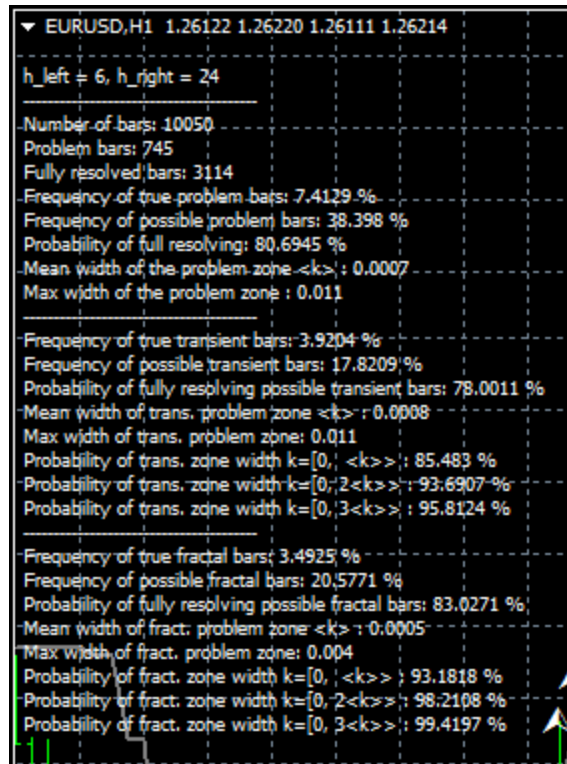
▼ EURUSD,H1 1.26122 1.26220 1.26111 1.26214

h_left = 6, h_right = 24
-----------------------------------------
Number of bars: 10050
Problem bars: 745
Fully resolved bars: 3114
Frequency of true problem bars: 7.4129 %
Frequency of possible problem bars: 38.398 %
Probability of full resolving: 80.6945 %
Mean width of the problem zone <k> : 0.0007
Max width of the problem zone : 0.011
-----------------------------------------
Frequency of true transient bars: 3.9204 %
Frequency of possible transient bars: 17.8209 %
Probability of fully resolving possible transient bars: 78.0011 %
Mean width of trans. problem zone <k> : 0.0008
Max width of trans. problem zone: 0.011
Probability of trans. zone width k=[0, <k>> : 85.483 %
Probability of trans. zone width k=[0, 2<k>> : 93.6907 %
Probability of trans. zone width k=[0, 3<k>> : 95.8124 %
-----------------------------------------
Frequency of true fractal bars: 3.4925 %
Frequency of possible fractal bars: 20.5771 %
Probability of fully resolving possible fractal bars: 83.0271 %
Mean width of fract. problem zone <k> : 0.0005
Max width of fract. problem zone: 0.004
Probability of fract. zone width k=[0, <k>> : 93.1818 %
Probability of fract. zone width k=[0, 2<k>> : 98.2108 %
Probability of fract. zone width k=[0, 3<k>> : 99.4197 %